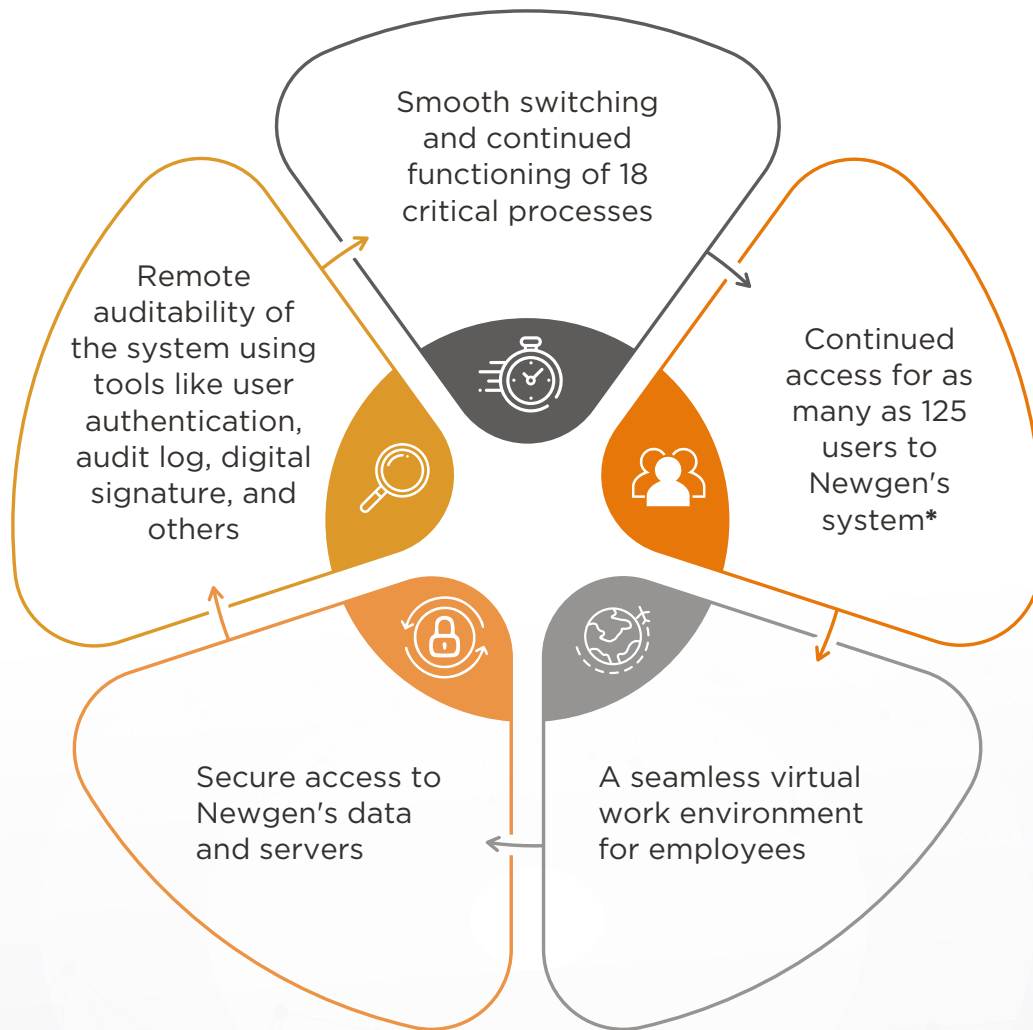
Smooth switching and continued functioning of 18 critical processes

Continued access for as many as 125 users to Newgen's system*

A seamless virtual work environment for employees

Secure access to Newgen's data and servers

Remote auditability of the system using tools like user authentication, audit log, digital signature, and others